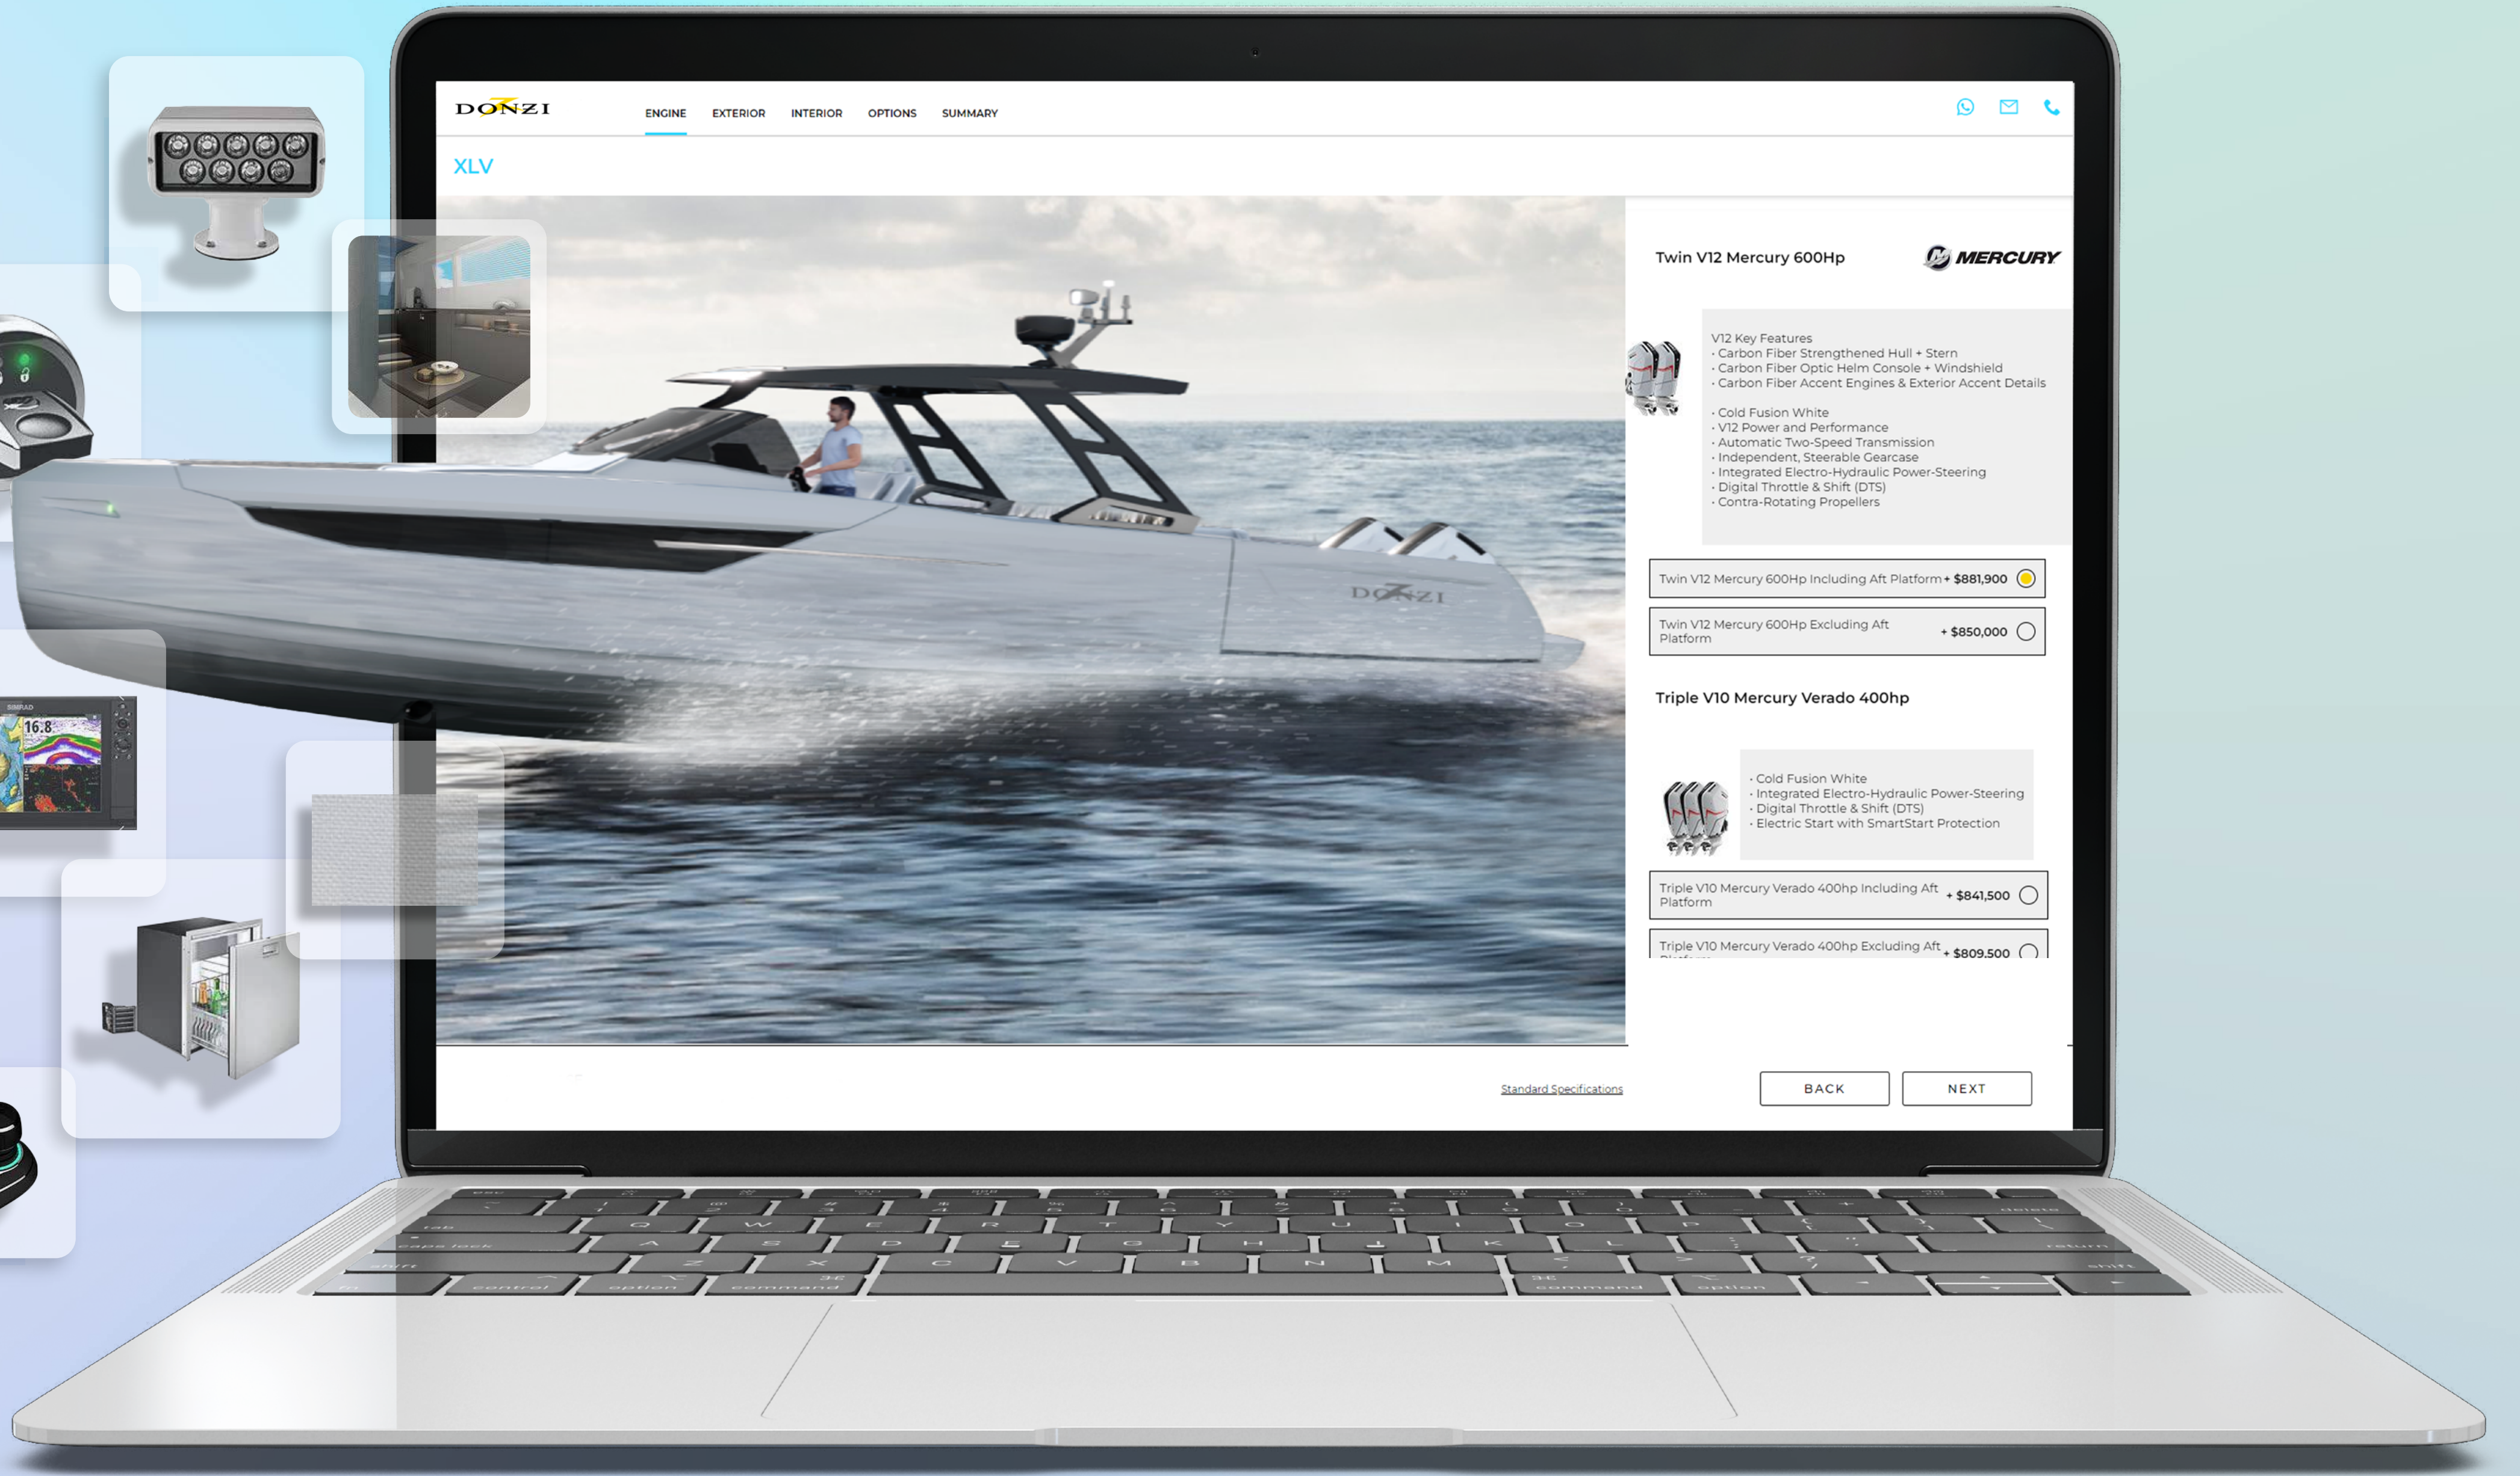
DONZI

ENGINE EXTERIOR INTERIOR OPTIONS SUMMARY

XLV

Twin V12 Mercury 600Hp

MERCURY

V12 Key Features
· Carbon Fiber Strengthened Hull + Stern
· Carbon Fiber Optic Helm Console + Windshield
· Carbon Fiber Accent Engines & Exterior Accent Details

· Cold Fusion White
· V12 Power and Performance
· Automatic Two-Speed Transmission
· Independent, Steerable Gearcase
· Integrated Electro-Hydraulic Power-Steering
· Digital Throttle & Shift (DTS)
· Contra-Rotating Propellers

Twin V12 Mercury 600Hp Including Aft Platform + $881,900

Twin V12 Mercury 600Hp Excluding Aft Platform + $850,000

Triple V10 Mercury Verado 400hp

· Cold Fusion White
· Integrated Electro-Hydraulic Power-Steering
· Digital Throttle & Shift (DTS)
· Electric Start with SmartStart Protection

Triple V10 Mercury Verado 400hp Including Aft Platform + $841,500

Triple V10 Mercury Verado 400hp Excluding Aft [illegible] + $809,500

DONZI

16.8

Standard Specifications

BACK

NEXT